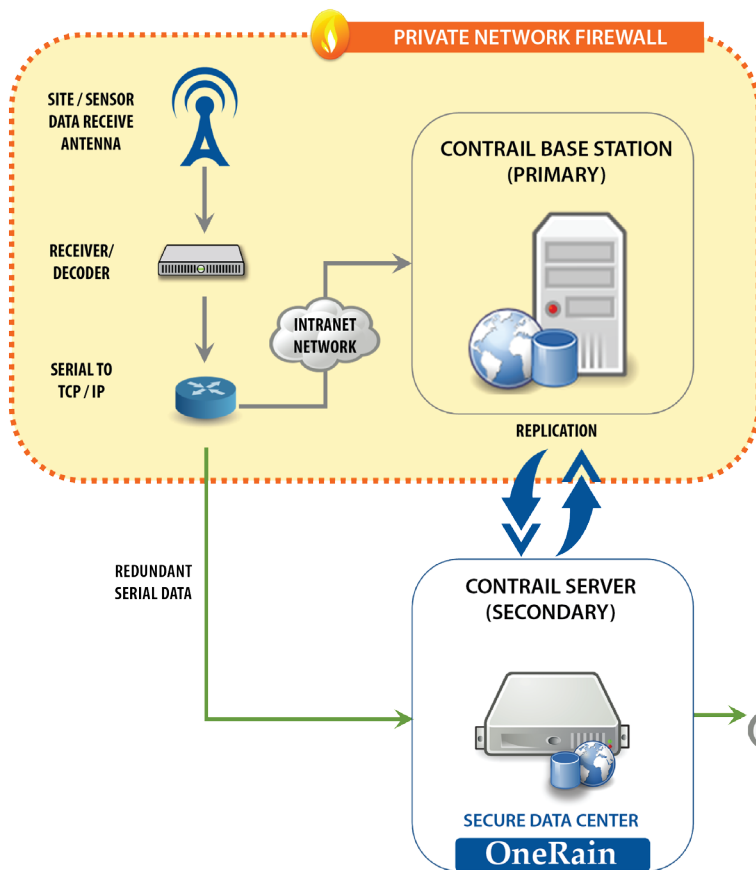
PRIVATE NETWORK FIREWALL

SITE / SENSOR DATA RECEIVE ANTENNA

RECEIVER/ DECODER

SERIAL TO TCP / IP

INTRANET NETWORK

CONTRAIL BASE STATION (PRIMARY)

REPLICATION

REDUNDANT SERIAL DATA

CONTRAIL SERVER (SECONDARY)

SECURE DATA CENTER

OneRain